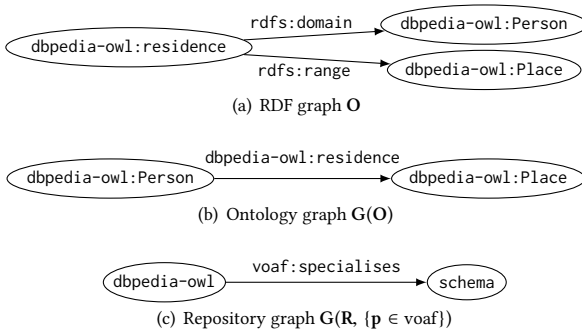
rdfs:domain

dbpedia-owl:residence

dbpedia-owl:Person

rdfs:range

dbpedia-owl:Place

(a) RDF graph **O**

dbpedia-owl:residence

dbpedia-owl:Person

dbpedia-owl:Place

(b) Ontology graph **G**(**O**)

voaf:specialises

dbpedia-owl

schema

(c) Repository graph $\mathbf{G}(\mathbf{R}, \{\mathbf{p} \in \text{voaf}\})$